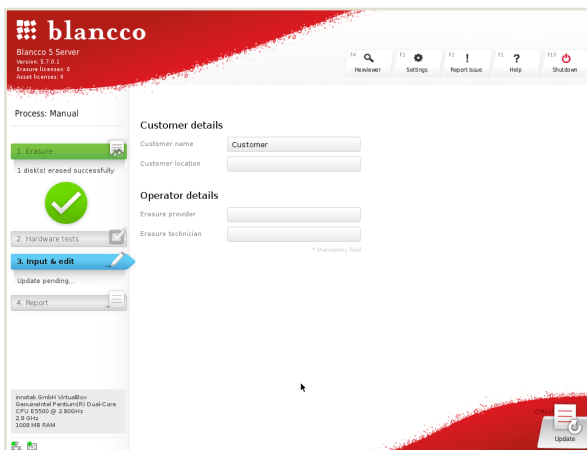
blancco

Blancco 5 Server
Version: 5.7.0.1
Erasure licenses: 0
Asset licenses: 0

F4 Hexviewer
F3 Settings
F2 Report issue
F1 Help
F10 Shutdown

Process: Manual

1. Erasure
1 disk(s) erased successfully

2. Hardware tests

3. Input & edit
Update pending...

4. Report

Customer details
Customer name Customer
Customer location

Operator details
Erasure provider
Erasure technician
* Mandatory field

innotek GmbH VirtualBox
GenuineIntel Pentium(R) Dual-Core
CPU E5500 @ 2.80GHz
2.8 GHz
1008 MB RAM

CTRL
Update